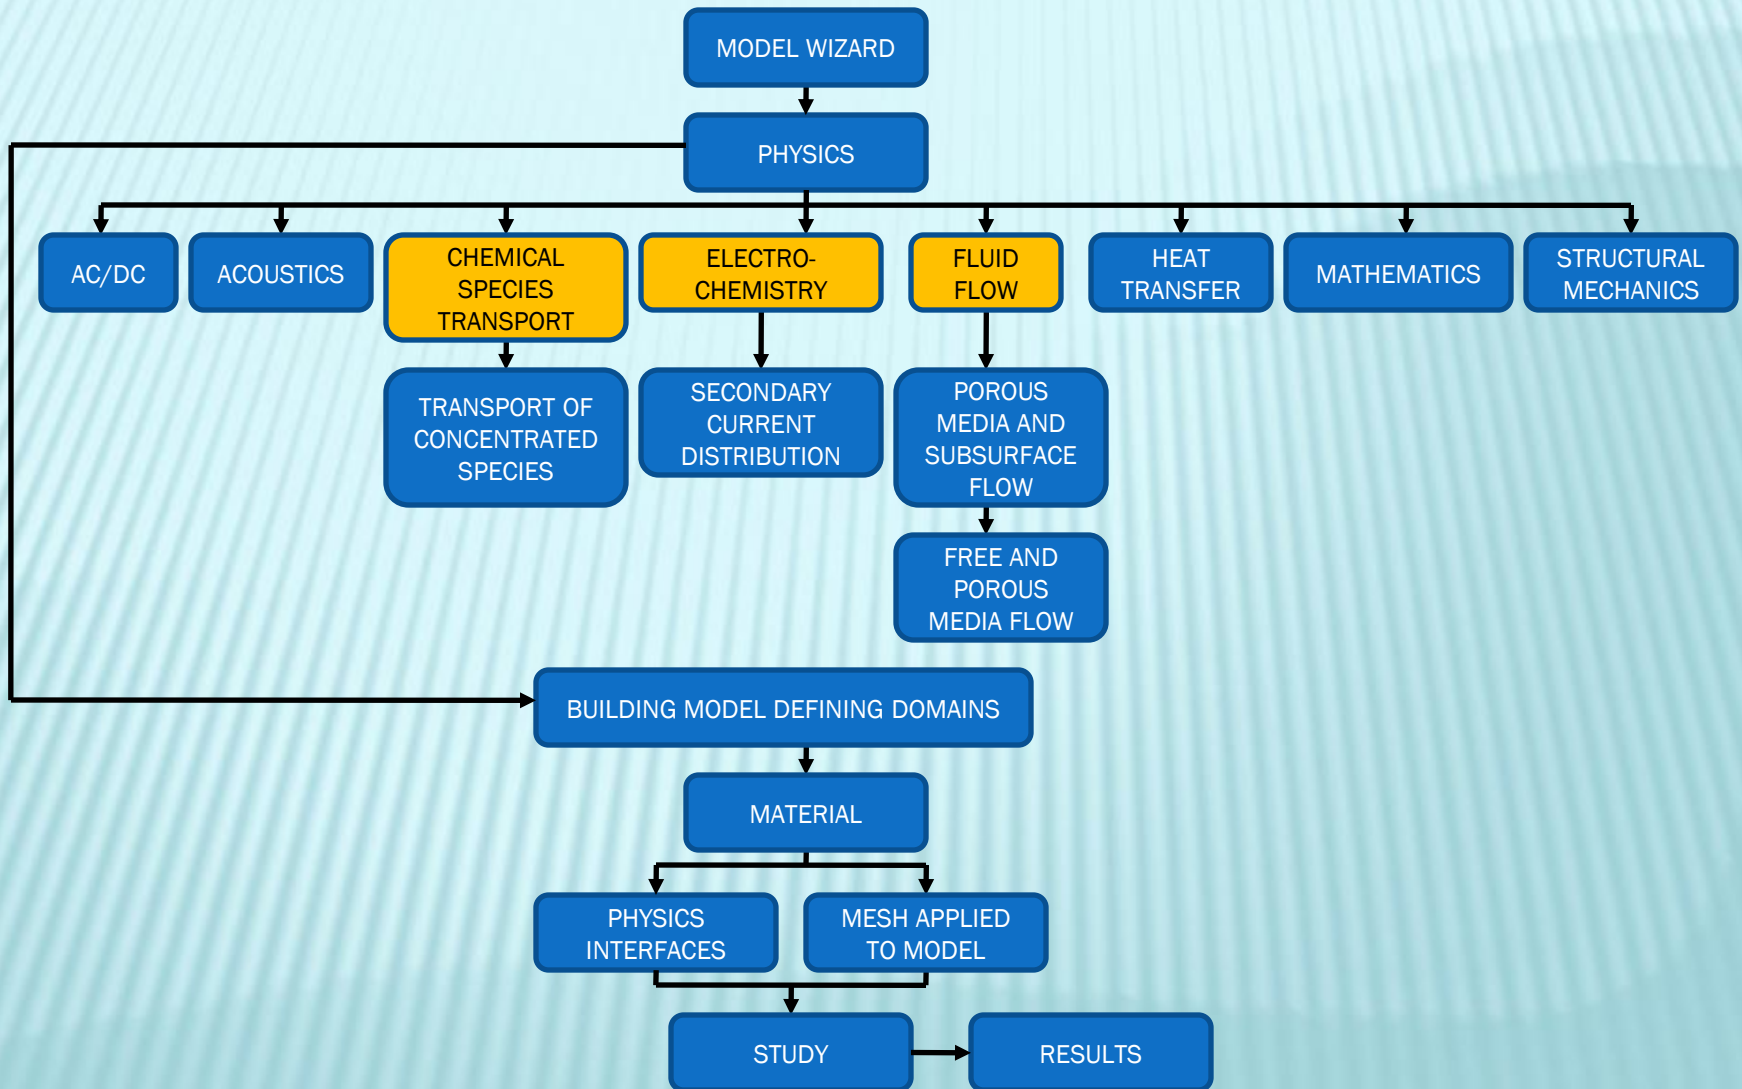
MODEL WIZARD

PHYSICS

AC/DC

ACOUSTICS

CHEMICAL SPECIES TRANSPORT

ELECTRO-CHEMISTRY

FLUID FLOW

HEAT TRANSFER

MATHEMATICS

STRUCTURAL MECHANICS

TRANSPORT OF CONCENTRATED SPECIES

SECONDARY CURRENT DISTRIBUTION

POROUS MEDIA AND SUBSURFACE FLOW

FREE AND POROUS MEDIA FLOW

BUILDING MODEL DEFINING DOMAINS

MATERIAL

PHYSICS INTERFACES

MESH APPLIED TO MODEL

STUDY

RESULTS